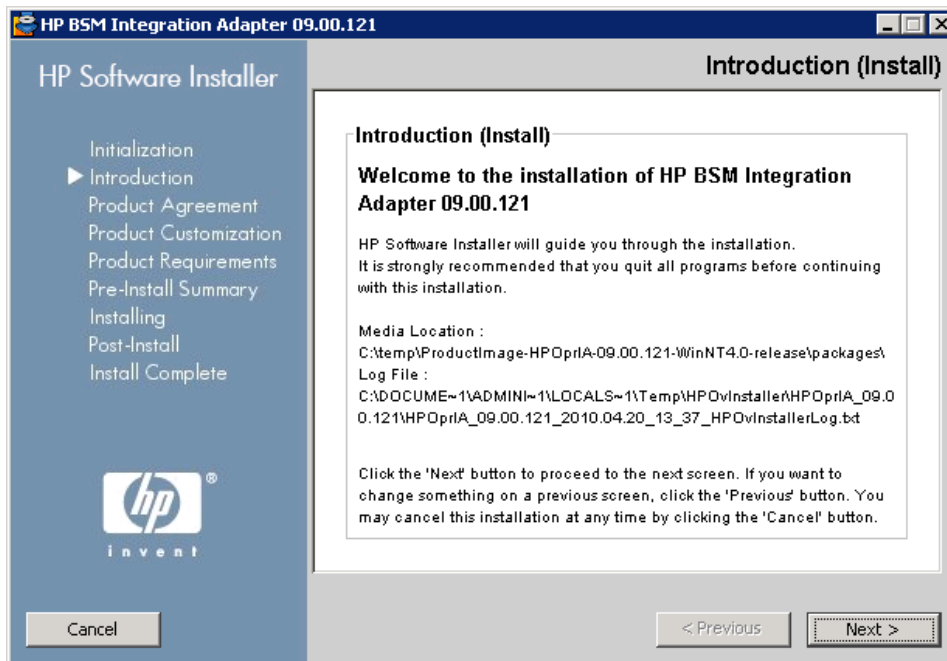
HP BSM Integration Adapter 09.00.121

HP Software Installer

Introduction (Install)

Initialization
Introduction
Product Agreement
Product Customization
Product Requirements
Pre-Install Summary
Installing
Post-Install
Install Complete

Introduction (Install)

Welcome to the installation of HP BSM Integration Adapter 09.00.121

HP Software Installer will guide you through the installation.
It is strongly recommended that you quit all programs before continuing with this installation.

Media Location :
C:\temp\ProductImage-HPOprIA-09.00.121-WinNT4.0-release\packages\
Log File :
C:\DOCUME~1\ADMINI~1\LOCALS~1\Temp\HPOvInstaller\HPOprIA_09.00.121\HPOprIA_09.00.121_2010.04.20_13_37_HPOvInstallerLog.txt

Click the 'Next' button to proceed to the next screen. If you want to change something on a previous screen, click the 'Previous' button. You may cancel this installation at any time by clicking the 'Cancel' button.

hp
invent

Cancel

< Previous

Next >